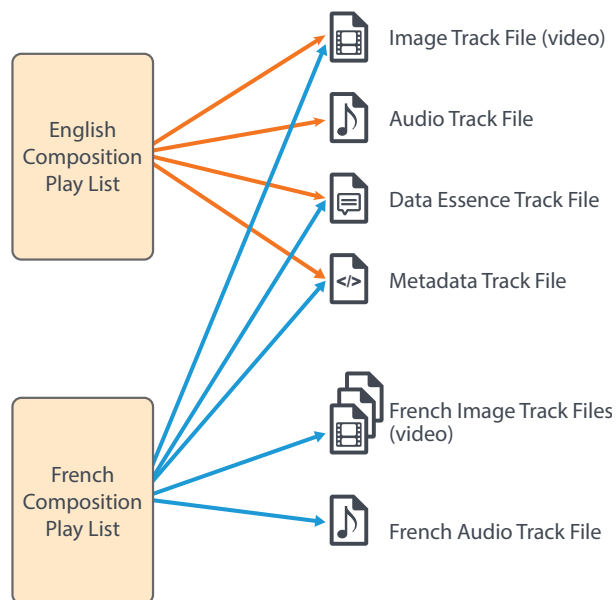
English Composition Play List

French Composition Play List

Image Track File (video)

Audio Track File

Data Essence Track File

</>

Metadata Track File

French Image Track Files (video)

French Audio Track File